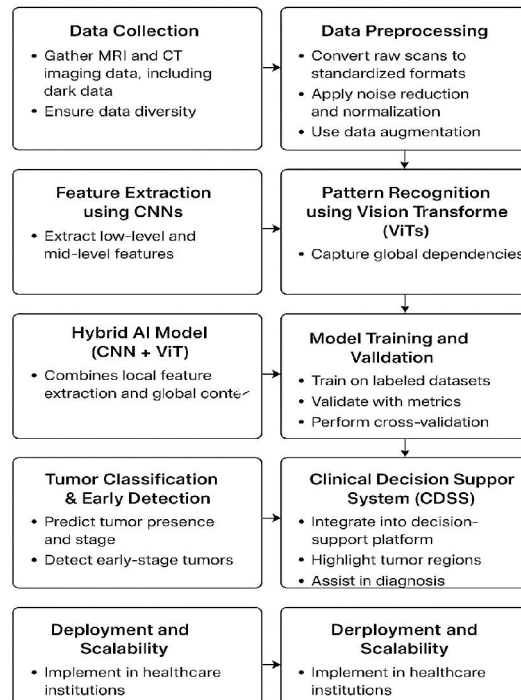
Data Collection
• Gather MRI and CT imaging data, including dark data
• Ensure data diversity

Data Preprocessing
• Convert raw scans to standardized formats
• Apply noise reduction and normalization
• Use data augmentation

Feature Extraction using CNNs
• Extract low-level and mid-level features

Pattern Recognition using Vision Transforme (ViTs)
• Capture global dependencies

Hybrid AI Model (CNN + ViT)
• Combines local feature extraction and global conte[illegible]

Model Training and Valldation
• Train on labeled datasets
• Validate with metrics
• Perform cross-validation

Tumor Classification & Early Detection
• Predict tumor presence and stage
• Detect early-stage tumors

Clinical Decision Suppor System (CDSS)
• Integrate into decision-support platform
• Highlight tumor regions
• Assist in diagnosis

Deployment and Scalability
• Implement in healthcare institutions

Derployment and Scalability
• Implement in healthcare institutions